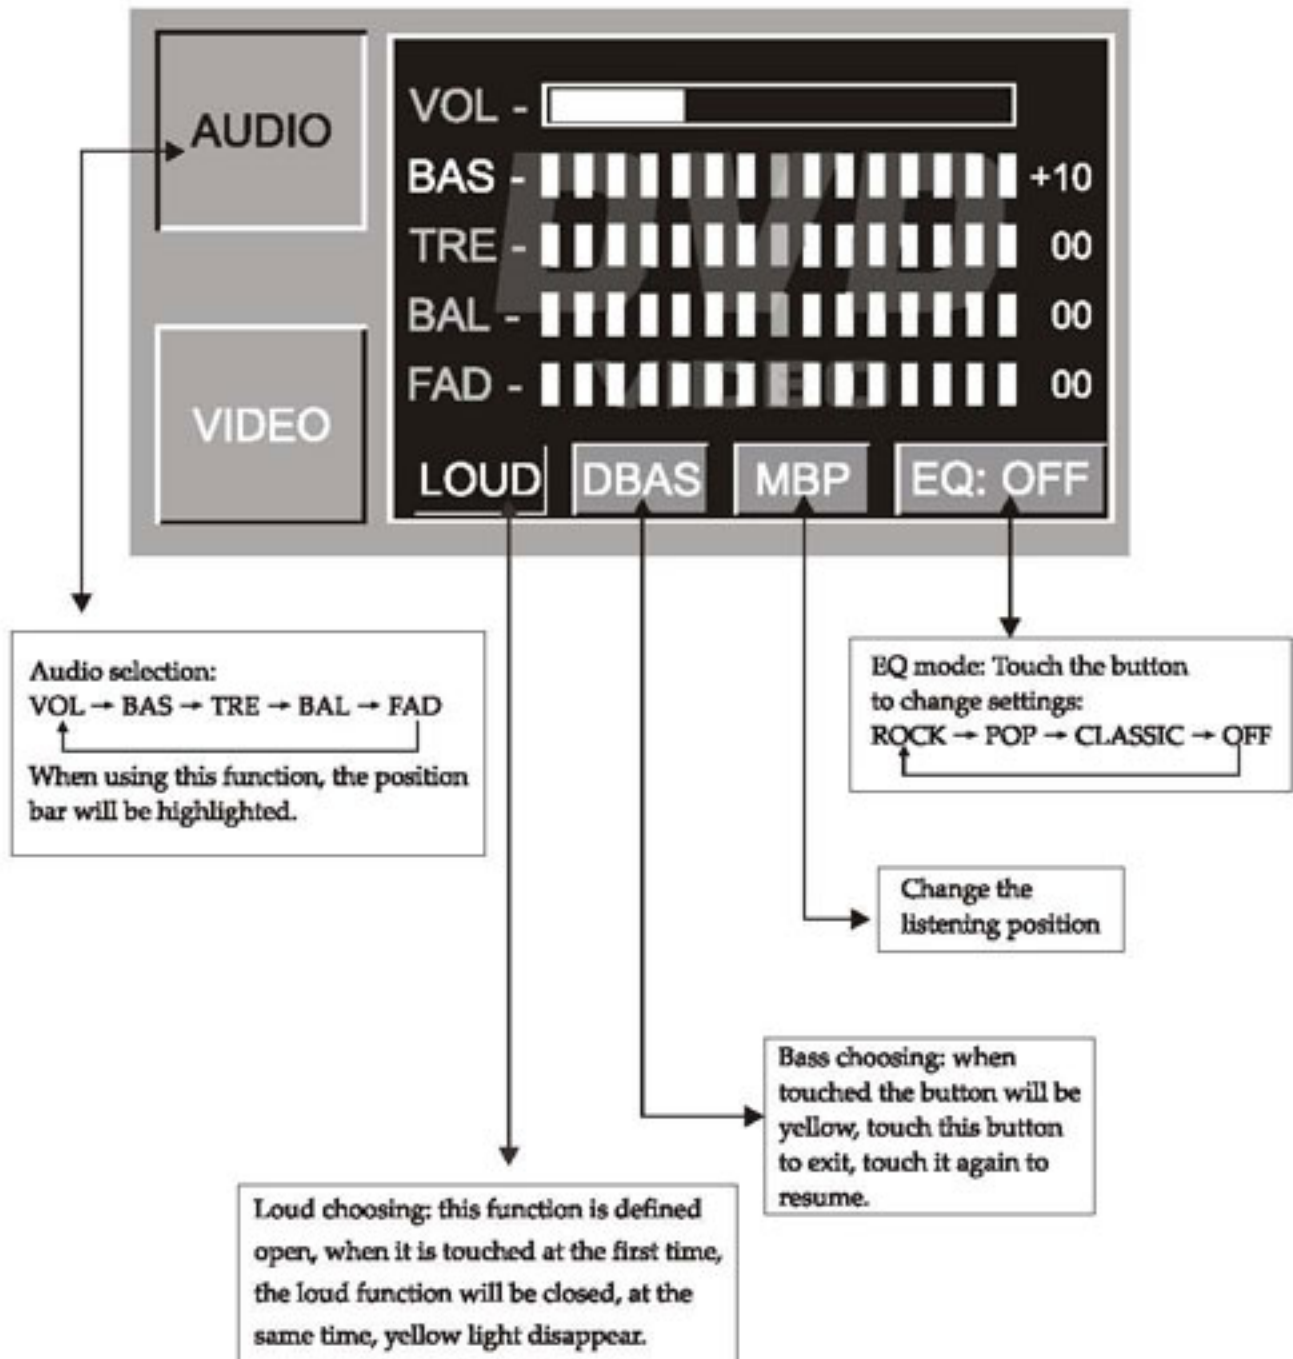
AUDIO

VIDEO

VOL -

BAS - +10

TRE - 00

BAL - 00

FAD - 00

LOUD DBAS MBP EQ: OFF

Audio selection:
VOL → BAS → TRE → BAL → FAD
When using this function, the position bar will be highlighted.

EQ mode: Touch the button to change settings:
ROCK → POP → CLASSIC → OFF

Change the listening position

Bass choosing: when touched the button will be yellow, touch this button to exit, touch it again to resume.

Loud choosing: this function is defined open, when it is touched at the first time, the loud function will be closed, at the same time, yellow light disappear.